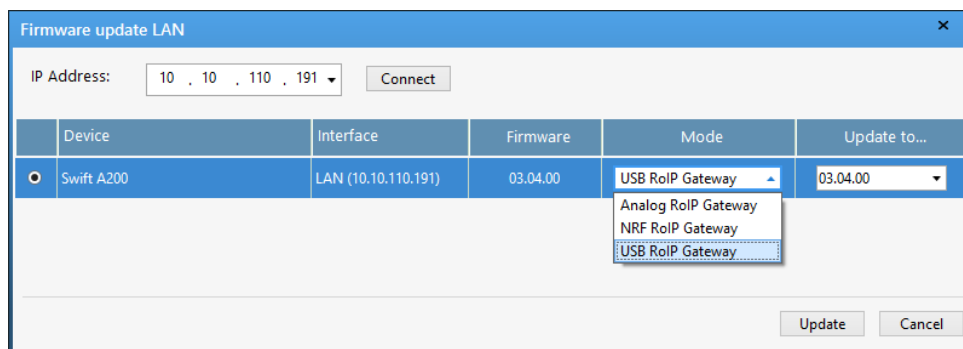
Firmware update LAN

IP Address: 10 . 10 . 110 . 191 Connect

| | Device | Interface | Firmware | Mode | Update to... |
|---|---|---|---|---|---|
| | Swift A200 | LAN (10.10.110.191) | 03.04.00 | USB RoIP Gateway | 03.04.00 |

Analog RoIP Gateway
NRF RoIP Gateway
USB RoIP Gateway

Update Cancel